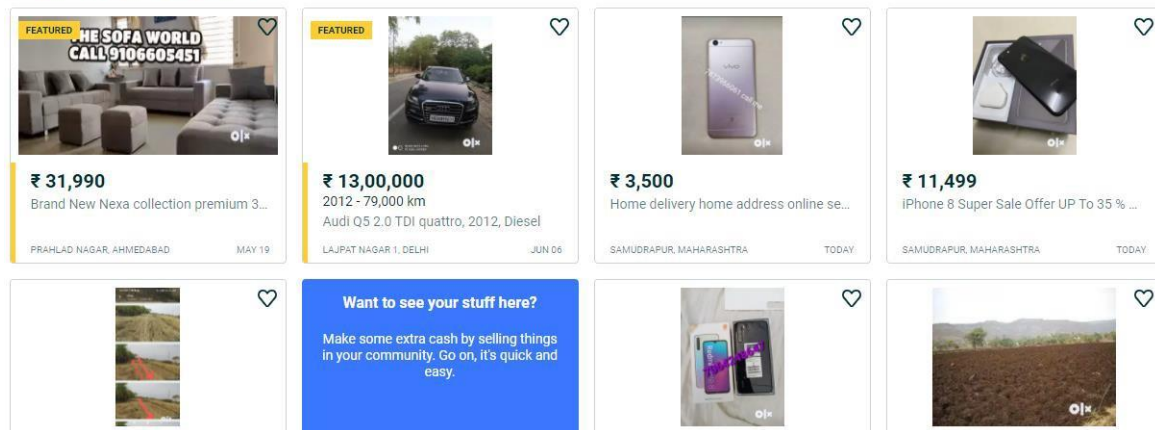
FEATURED
THE SOFA WORLD
CALL 9106605451
OLX
₹ 31,990
Brand New Nexa collection premium 3...
PRAHLAD NAGAR, AHMEDABAD
MAY 19

FEATURED
OLX
₹ 13,00,000
2012 - 79,000 km
Audi Q5 2.0 TDI quattro, 2012, Diesel
LAJPAT NAGAR 1, DELHI
JUN 06

OLX
₹ 3,500
Home delivery home address online se...
SAMUDRAPUR, MAHARASHTRA
TODAY

OLX
₹ 11,499
iPhone 8 Super Sale Offer UP To 35 % ...
SAMUDRAPUR, MAHARASHTRA
TODAY

Want to see your stuff here?
Make some extra cash by selling things in your community. Go on, it's quick and easy.

OLX

OLX